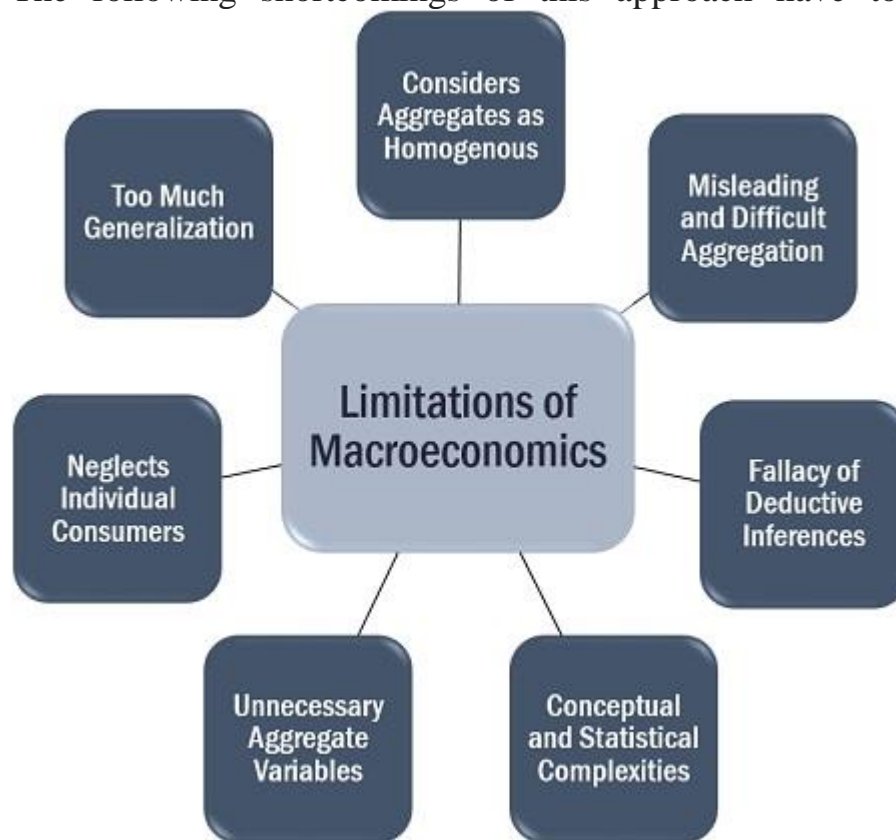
The following shortcomings of this approach have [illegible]

Limitations of Macroeconomics

Considers Aggregates as Homogenous

Misleading and Difficult Aggregation

Fallacy of Deductive Inferences

Conceptual and Statistical Complexities

Unnecessary Aggregate Variables

Neglects Individual Consumers

Too Much Generalization